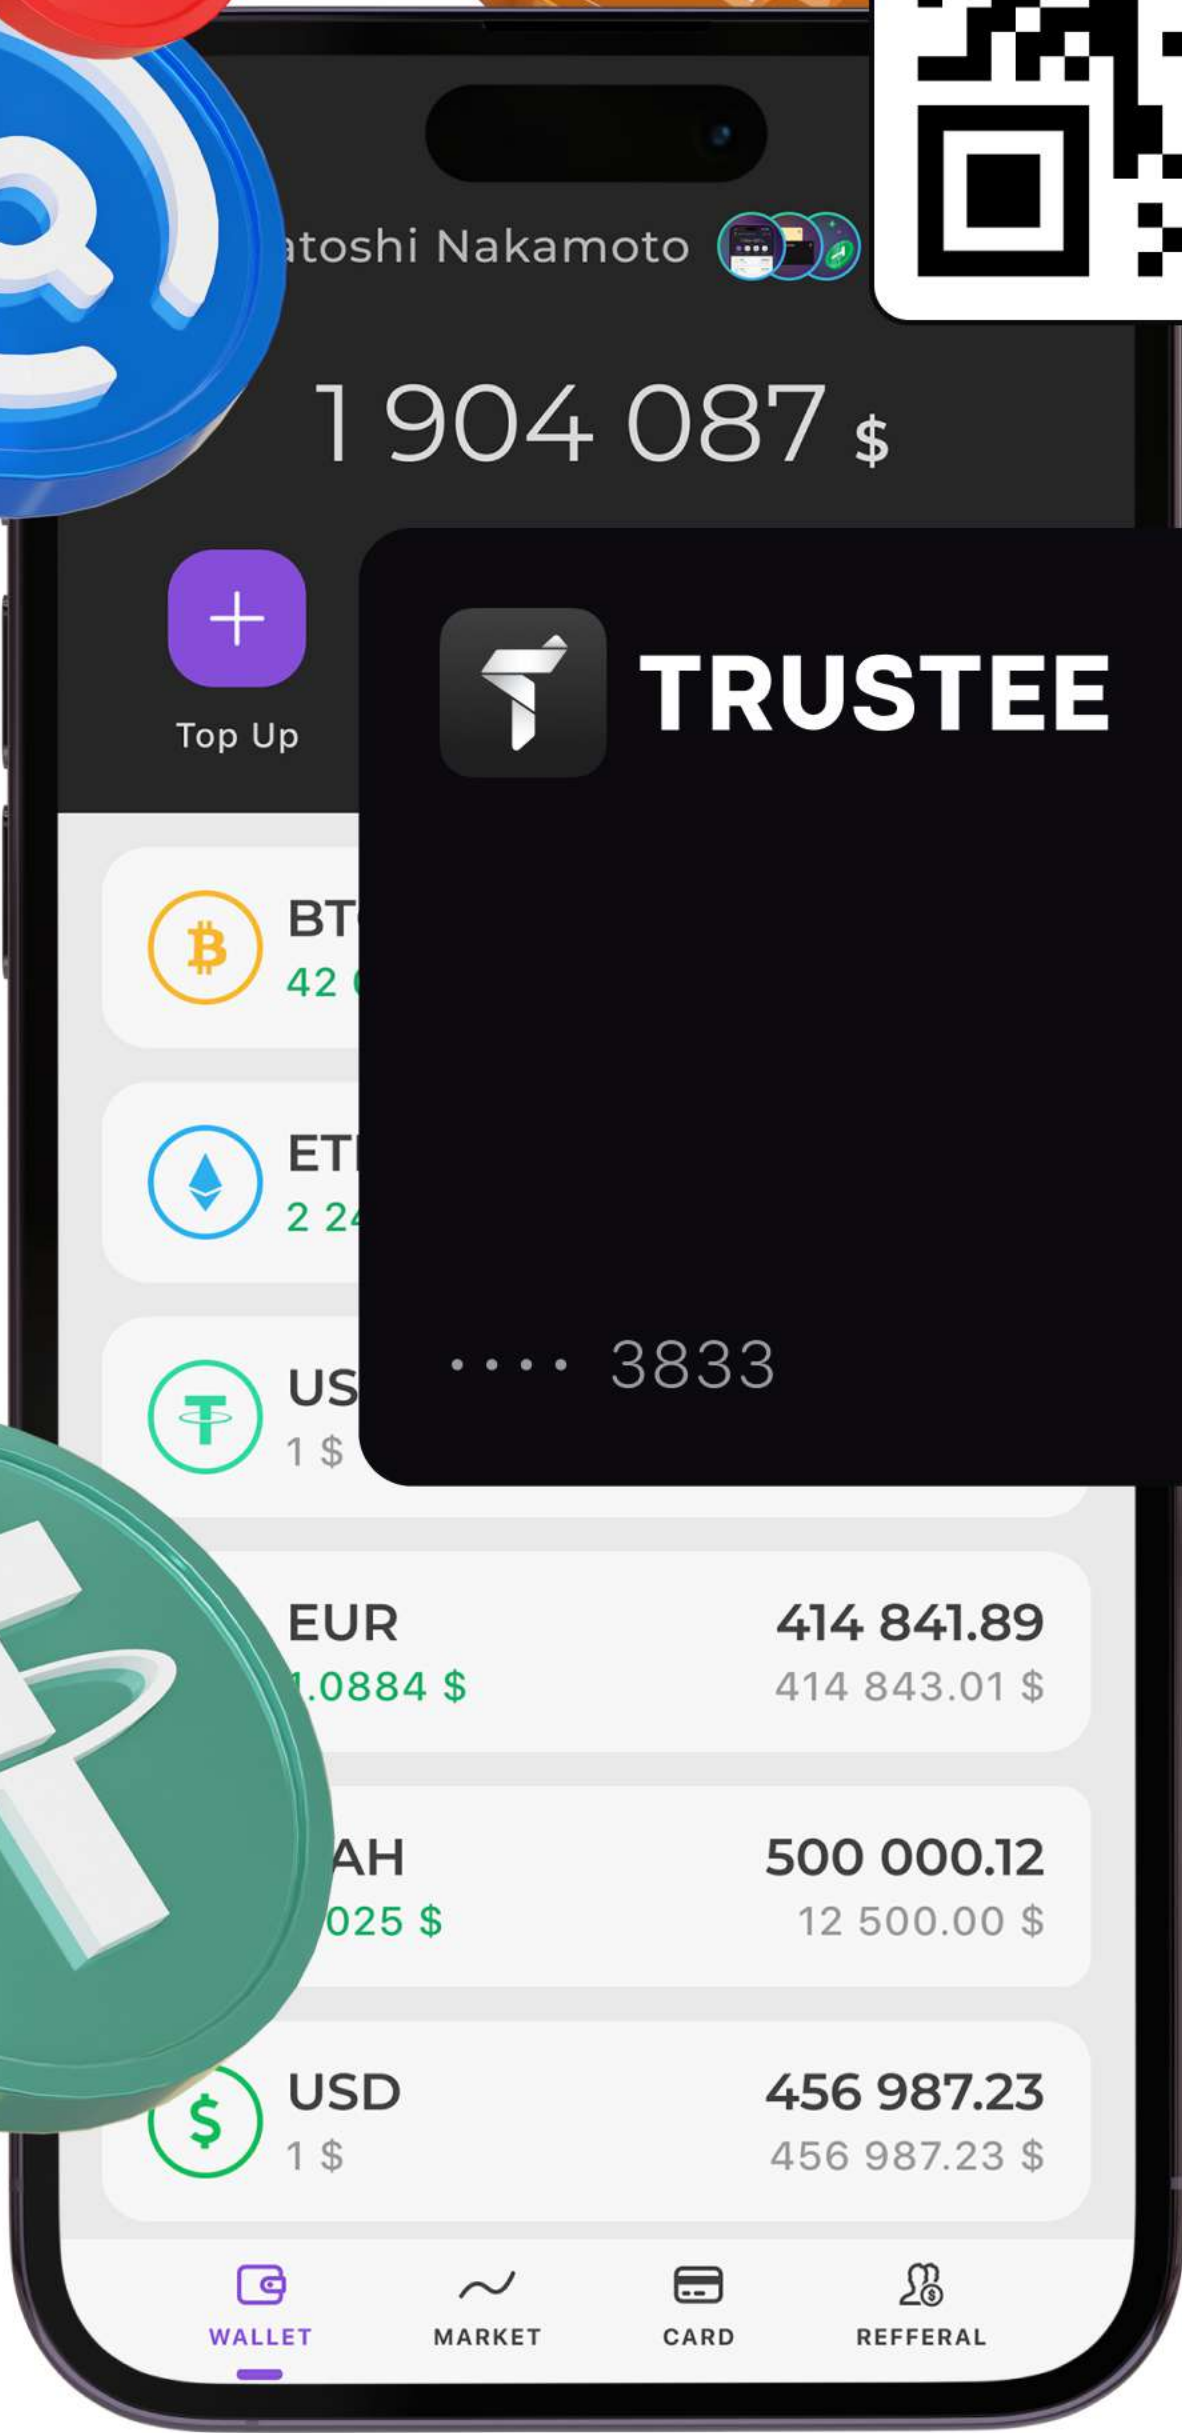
atoshi Nakamoto

1 904 087 $

Top Up

TRUSTEE

BT
42

ET
2 24

US
1 $

•••• 3833

EUR
.0884 $
414 841.89
414 843.01 $

AH
025 $
500 000.12
12 500.00 $

USD
1 $
456 987.23
456 987.23 $

WALLET
MARKET
CARD
REFFERAL